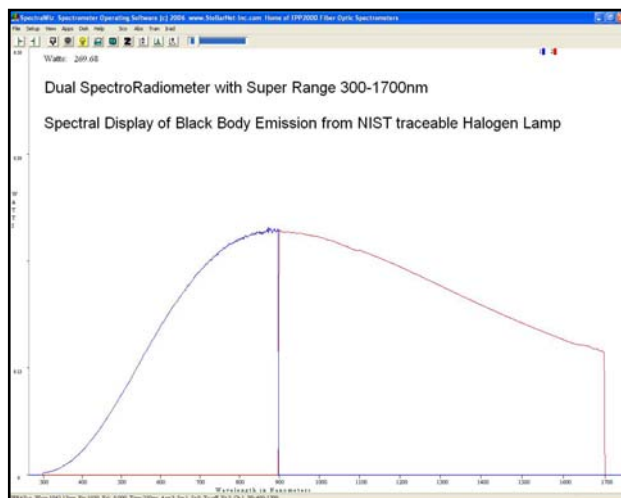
SpectraWiz Spectrometer Operating Software (c) 2006 www.StellarNet Inc.com Home of EPP2000 Fiber Optic Spectrometers

File Setup View Apps Dark Help Sco Abs Tran Irad

Watts: 269.68

Dual SpectroRadiometer with Super Range 300-1700nm

Spectral Display of Black Body Emission from NIST traceable Halogen Lamp

WATTS

300 400 500 600 700 800 900 1000 1100 1200 1300 1400 1500 1600 1700

Wavelength in Nanometers

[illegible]